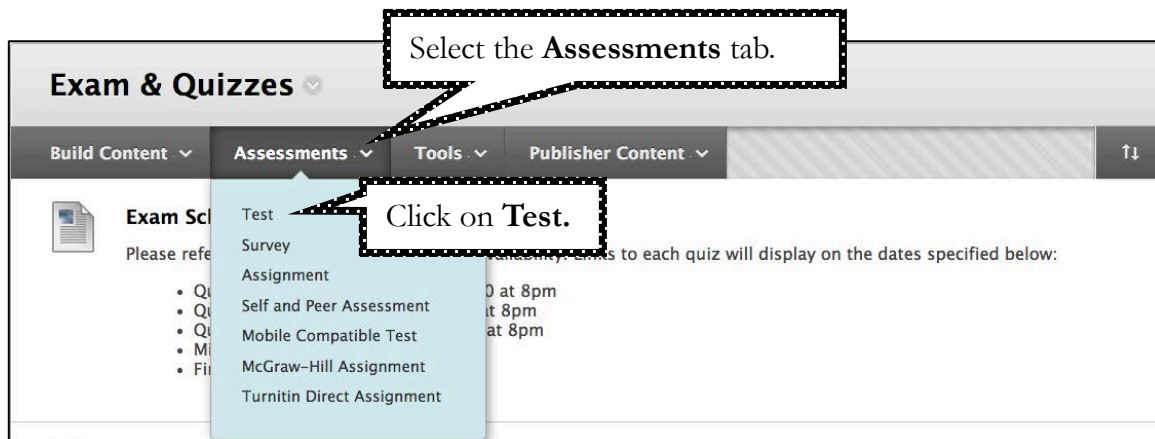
Select the **Assessments** tab.

Exam & Quizzes

Build Content Assessments Tools Publisher Content

Test
Survey
Assignment
Self and Peer Assessment
Mobile Compatible Test
McGraw-Hill Assignment
Turnitin Direct Assignment

Click on **Test.**

Exam Sc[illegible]

Please refe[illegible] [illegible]ks to each quiz will display on the dates specified below:

- Q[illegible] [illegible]0 at 8pm
- Q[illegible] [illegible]t 8pm
- Q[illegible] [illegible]at 8pm
- Mi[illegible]
- Fi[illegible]